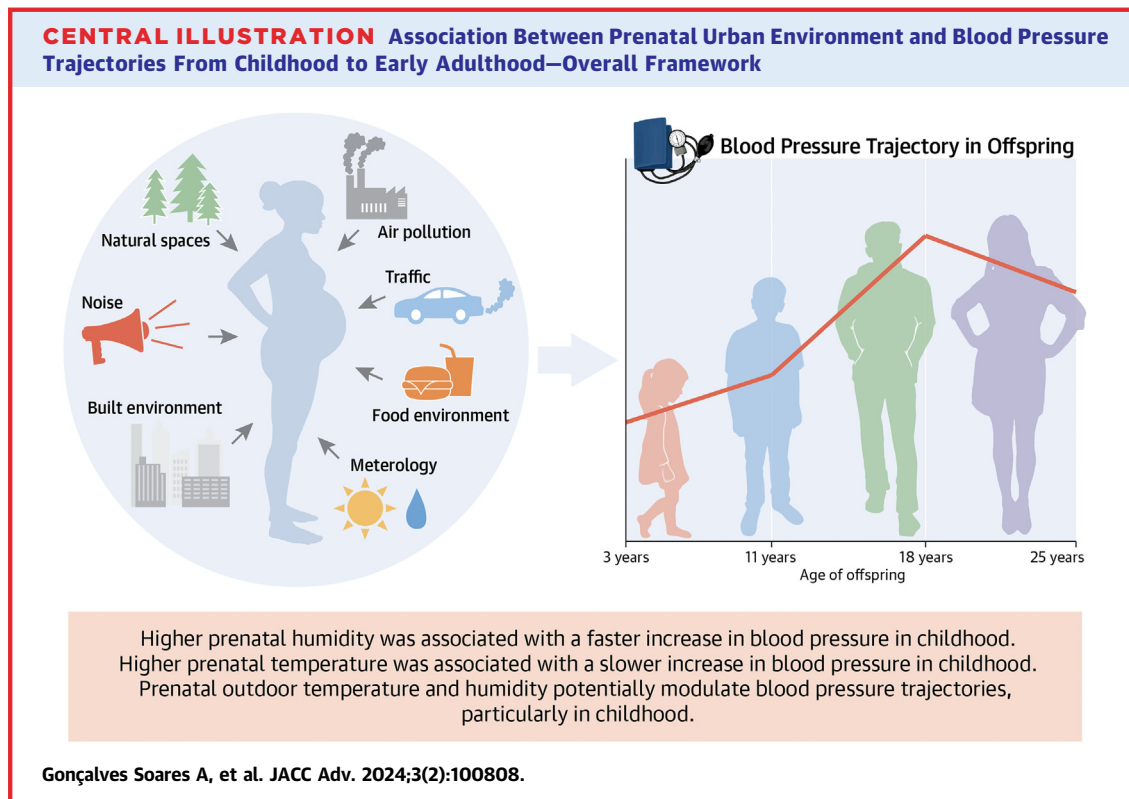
CENTRAL ILLUSTRATION Association Between Prenatal Urban Environment and Blood Pressure Trajectories From Childhood to Early Adulthood—Overall Framework

Natural spaces

Air pollution

Traffic

Noise

Built environment

Food environment

Meterology

Blood Pressure Trajectory in Offspring

3 years
11 years
18 years
25 years
Age of offspring

Higher prenatal humidity was associated with a faster increase in blood pressure in childhood. Higher prenatal temperature was associated with a slower increase in blood pressure in childhood. Prenatal outdoor temperature and humidity potentially modulate blood pressure trajectories, particularly in childhood.

Gonçalves Soares A, et al. JACC Adv. 2024;3(2):100808.